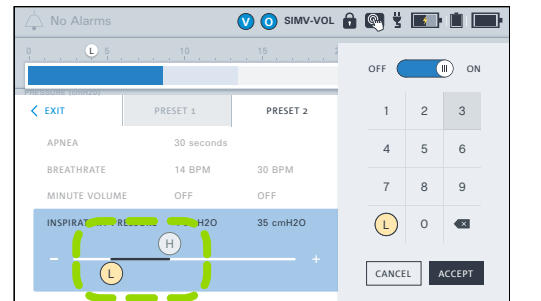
No Alarms V O SIMV-VOL

0 L 10 15

PRESSURE (cmH2O)

< EXIT PRESET 1 PRESET 2

APNEA 30 seconds

BREATHRATE 14 BPM 30 BPM

MINUTE VOLUME OFF OFF

INSPIRAT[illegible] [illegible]H2O 35 cmH2O

H

– L +

OFF ON

| 1 | 2 | 3 |
|---|---|---|
| 4 | 5 | 6 |
| 7 | 8 | 9 |
| L | 0 | |

CANCEL ACCEPT